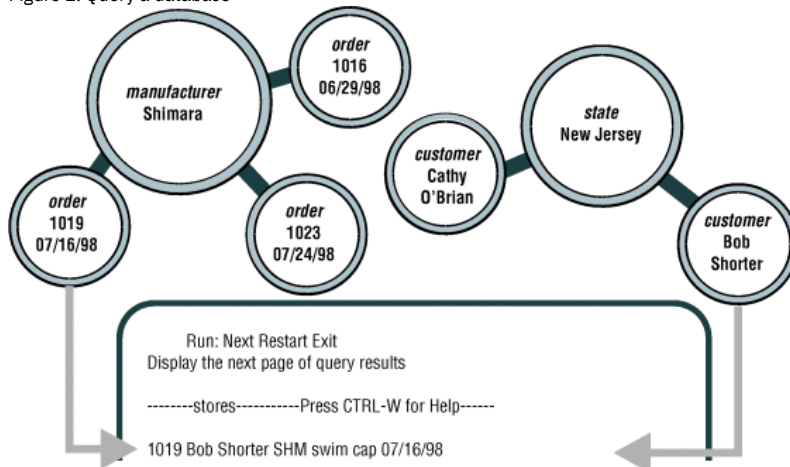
Figure 1. Query a database

manufacturer
Shimara

order
1016
06/29/98

order
1019
07/16/98

order
1023
07/24/98

customer
Cathy
O'Brian

state
New Jersey

customer
Bob
Shorter

Run: Next Restart Exit
Display the next page of query results

--------stores-----------Press CTRL-W for Help------

1019 Bob Shorter SHM swim cap 07/16/98